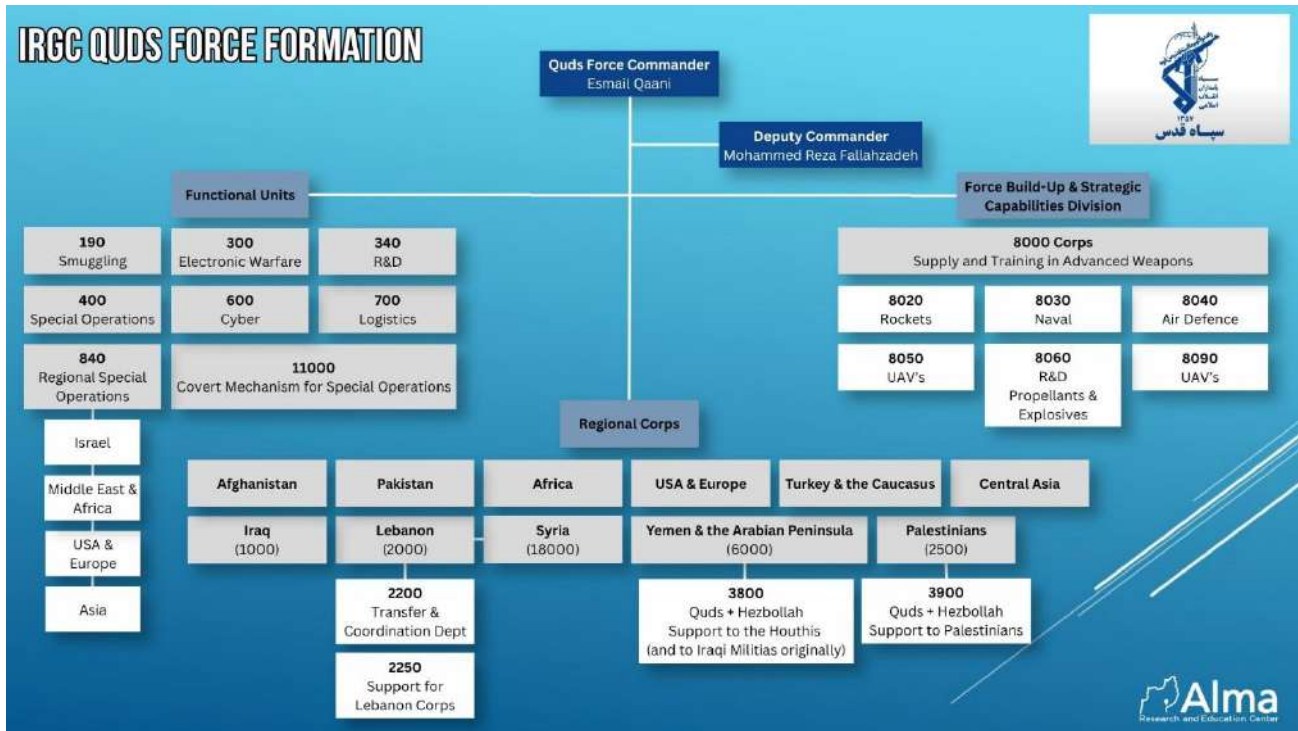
IRGC QUDS FORCE FORMATION

Quds Force Commander
Esmail Qaani

Deputy Commander
Mohammed Reza Fallahzadeh

Functional Units

Force Build-Up & Strategic Capabilities Division

190
Smuggling

300
Electronic Warfare

340
R&D

400
Special Operations

600
Cyber

700
Logistics

840
Regional Special Operations

11000
Covert Mechanism for Special Operations

Israel

Middle East & Africa

USA & Europe

Asia

8000 Corps
Supply and Training in Advanced Weapons

8020
Rockets

8030
Naval

8040
Air Defence

8050
UAV's

8060
R&D
Propellants & Explosives

8090
UAV's

Regional Corps

Afghanistan

Pakistan

Africa

USA & Europe

Turkey & the Caucasus

Central Asia

Iraq
(1000)

Lebanon
(2000)

Syria
(18000)

Yemen & the Arabian Peninsula
(6000)

Palestinians
(2500)

2200
Transfer & Coordination Dept

3800
Quds + Hezbollah
Support to the Houthis
(and to Iraqi Militias originally)

3900
Quds + Hezbollah
Support to Palestinians

2250
Support for Lebanon Corps

Alma
Research and Education Center

سپاه پاسداران انقلاب اسلامی
۱۳۵۷
سپاه قدس